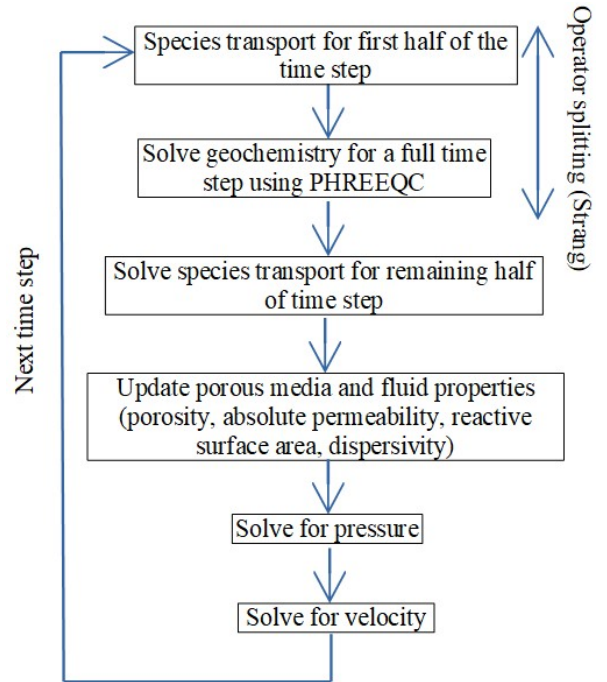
Species transport for first half of the time step

Solve geochemistry for a full time step using PHREEQC

Solve species transport for remaining half of time step

Update porous media and fluid properties (porosity, absolute permeability, reactive surface area, dispersivity)

Solve for pressure

Solve for velocity

Operator splitting (Strang)

Next time step